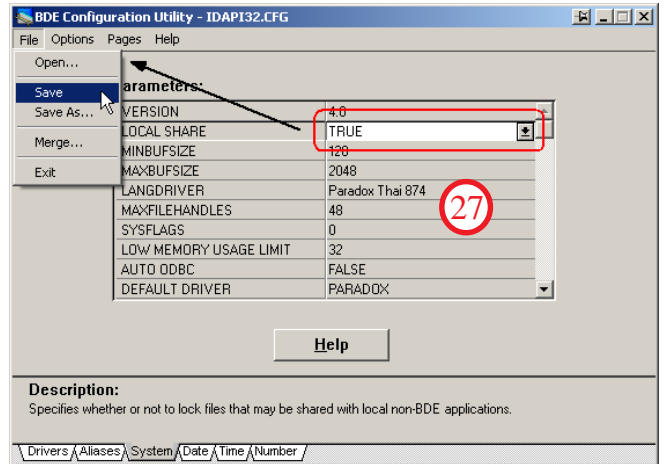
BDE Configuration Utility - IDAPI32.CFG

File Options Pages Help

Open...
Save
Save As...
Merge...
Exit

arameters:

| VERSION | 4.0 |
|---|---|
| LOCAL SHARE | TRUE |
| MINBUFSIZE | 128 |
| MAXBUFSIZE | 2048 |
| LANGDRIVER | Paradox Thai 874 |
| MAXFILEHANDLES | 48 |
| SYSFLAGS | 0 |
| LOW MEMORY USAGE LIMIT | 32 |
| AUTO ODBC | FALSE |
| DEFAULT DRIVER | PARADOX |

27

Help

Description:
Specifies whether or not to lock files that may be shared with local non-BDE applications.

Drivers Aliases System Date Time Number